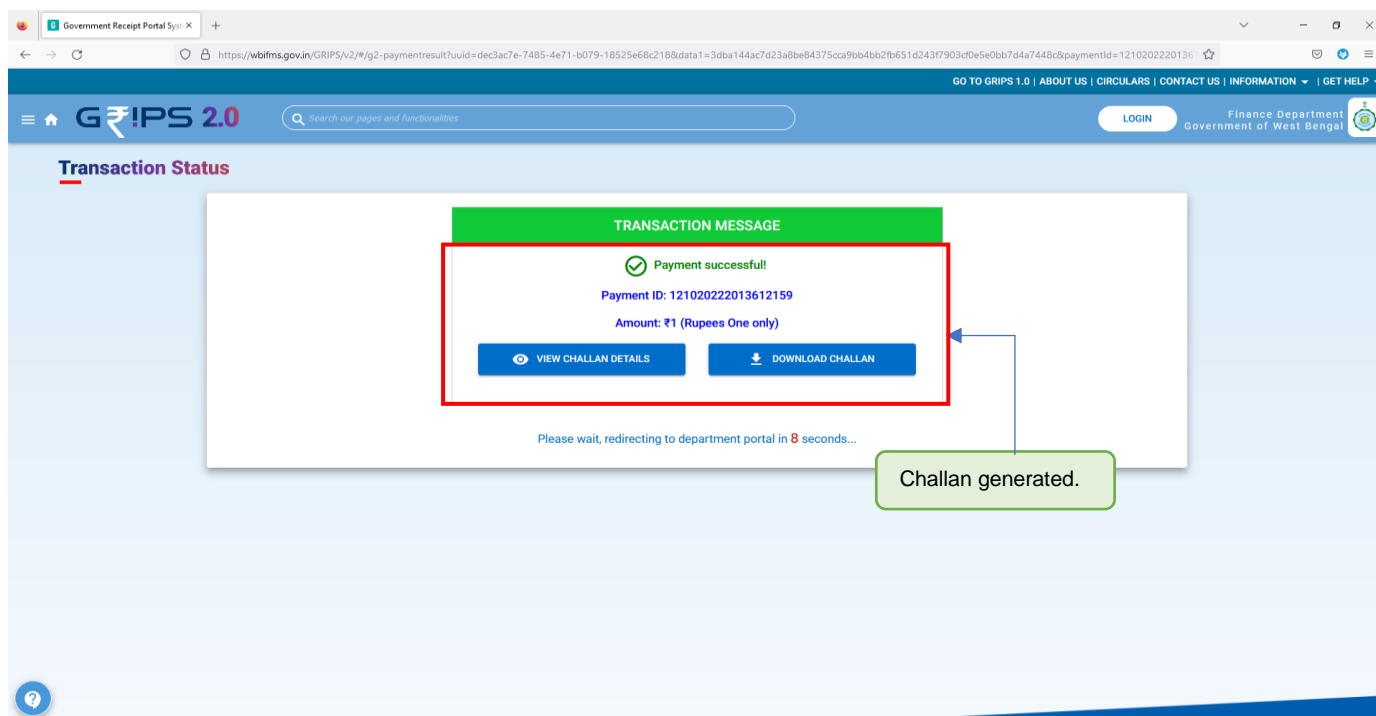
Government Receipt Portal Syst ×

https://wbifms.gov.in/GRIPS/v2/#/g2-paymentresult?uuid=dec3ac7e-7485-4e71-b079-18525e68c218&data1=3dba144ac7d23a8be84375cca9bb4bb2fb651d243f7903cf0e5e0bb7d4a7448c&paymentId=12102022201361

GO TO GRIPS 1.0 | ABOUT US | CIRCULARS | CONTACT US | INFORMATION | GET HELP

G₹IPS 2.0

Search our pages and functionalities

LOGIN

Finance Department
Government of West Bengal

Transaction Status

TRANSACTION MESSAGE

Payment successful!

Payment ID: 121020222013612159

Amount: ₹1 (Rupees One only)

VIEW CHALLAN DETAILS

DOWNLOAD CHALLAN

Please wait, redirecting to department portal in 8 seconds...

Challan generated.